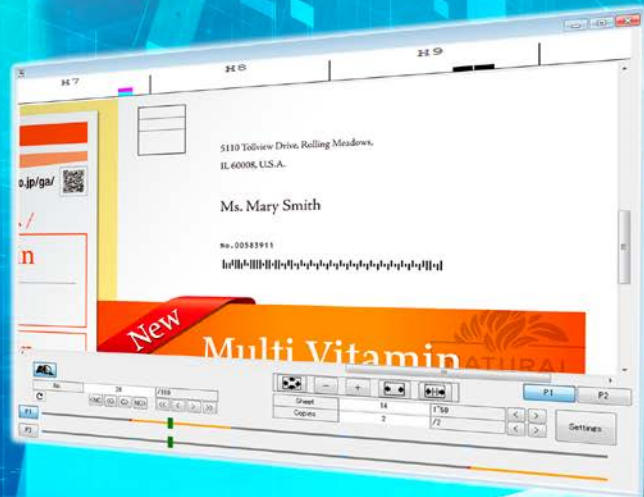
H7
H8
H9

o.jp/ga/

in

5110 Tollview Drive, Rolling Meadows,
IL 60008, U.S.A.

Ms. Mary Smith

No.00583951

New

Multi Vitamin

NATURAL

No.
28
/350
C
NG
G
G
NG
<<
<
>
>>
P1
P2
−
+
Sheet
54
1/50
Copies
2
/2
<
>
<
>
Settings
P1
P2